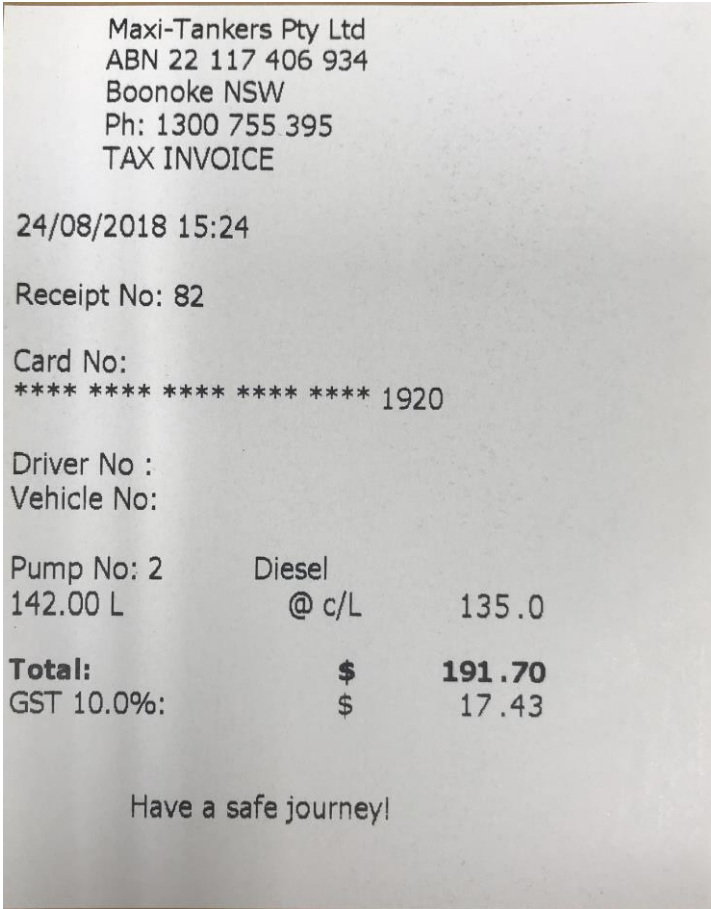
Maxi-Tankers Pty Ltd
ABN 22 117 406 934
Boonoke NSW
Ph: 1300 755 395
TAX INVOICE

24/08/2018 15:24

Receipt No: 82

Card No:
**** **** **** **** **** 1920

Driver No :
Vehicle No:

| Pump No: 2 | Diesel | |
|---|---|---|
| 142.00 L | @ c/L | 135.0 |
| **Total:** | **$** | **191.70** |
| GST 10.0%: | $ | 17.43 |

Have a safe journey!